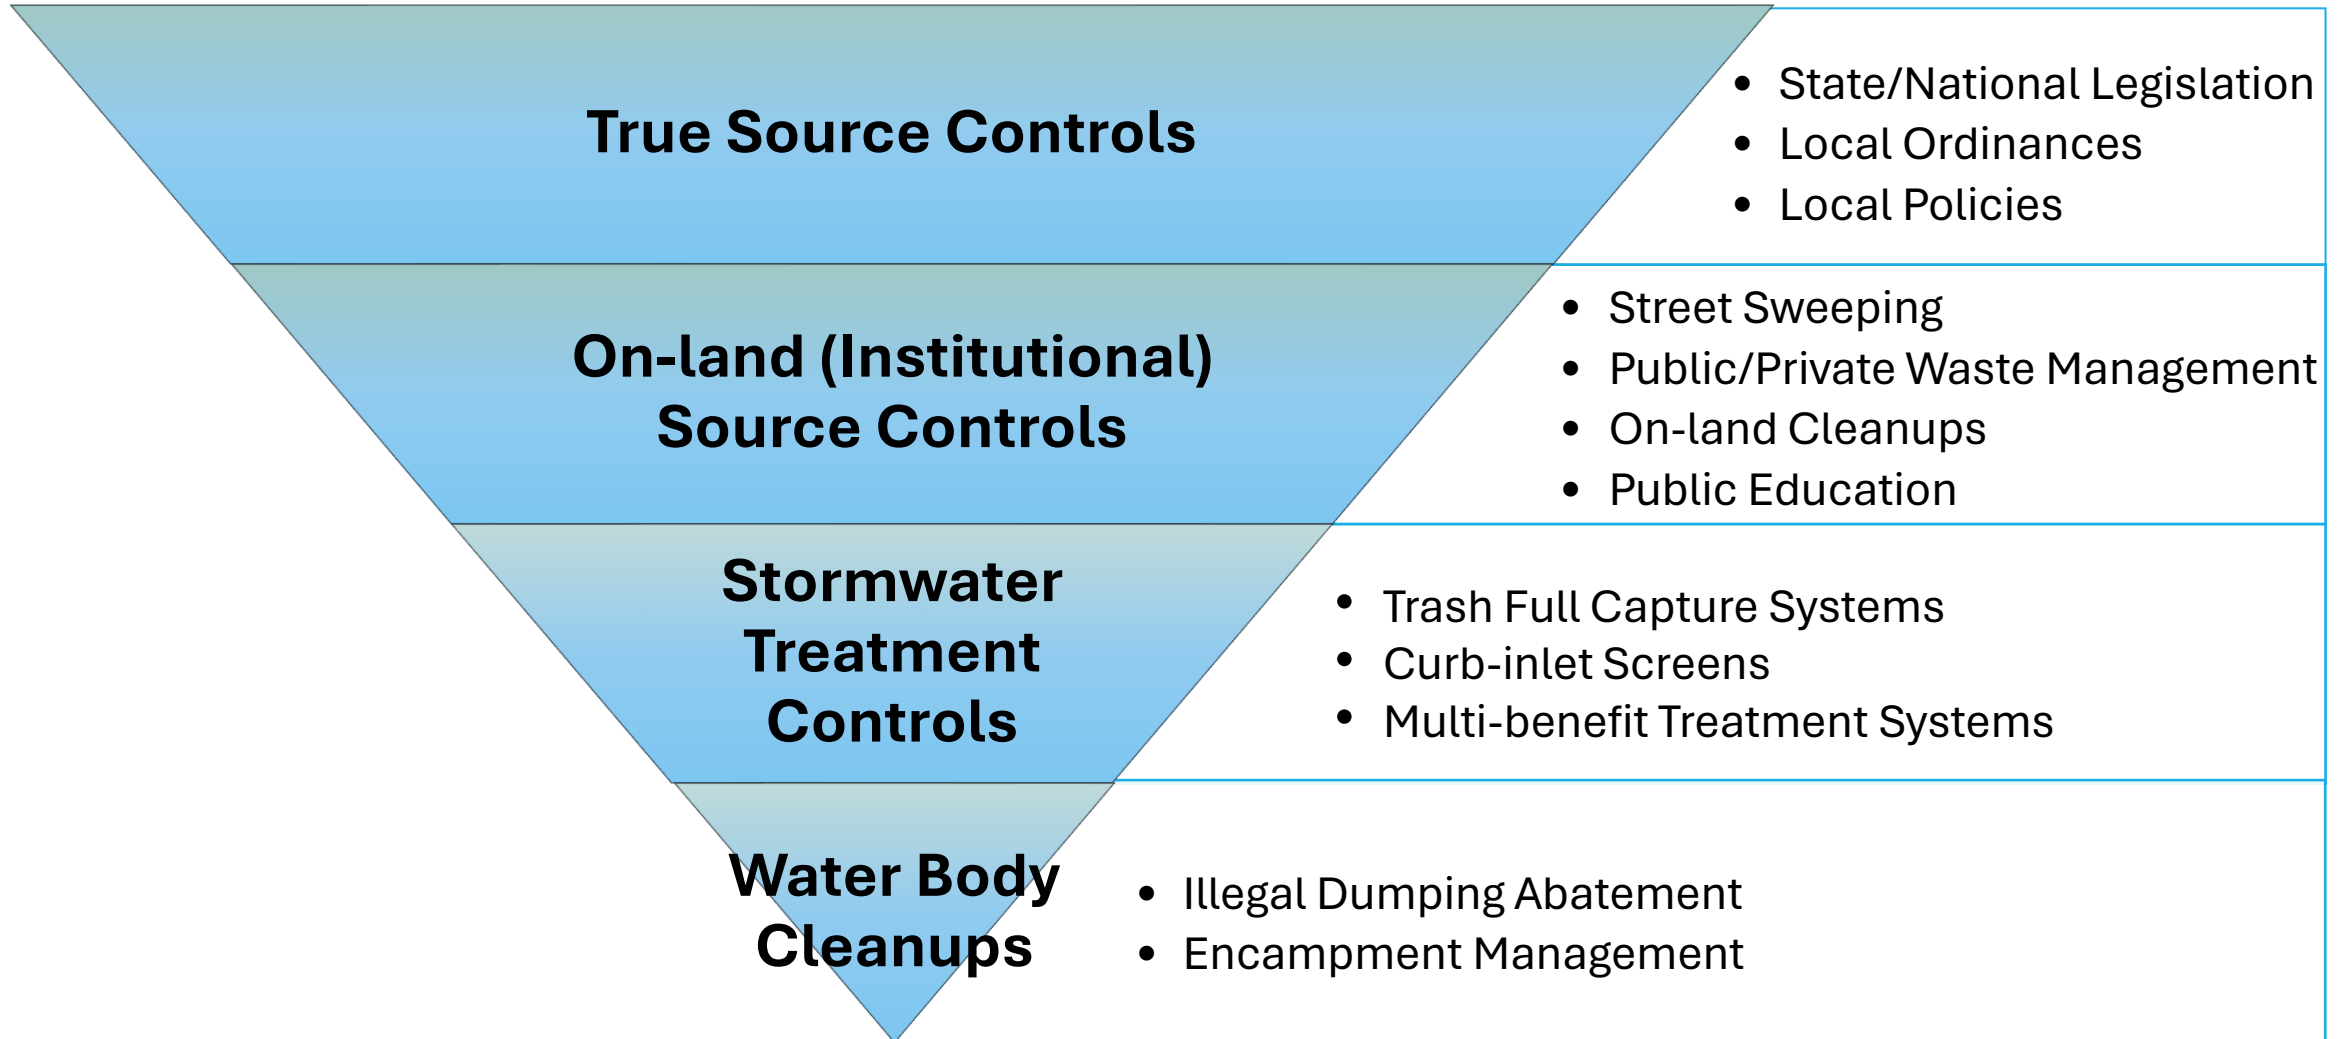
True Source Controls

- State/National Legislation
- Local Ordinances
- Local Policies

On-land (Institutional) Source Controls

- Street Sweeping
- Public/Private Waste Management
- On-land Cleanups
- Public Education

Stormwater Treatment Controls

- Trash Full Capture Systems
- Curb-inlet Screens
- Multi-benefit Treatment Systems

Water Body Cleanups

- Illegal Dumping Abatement
- Encampment Management